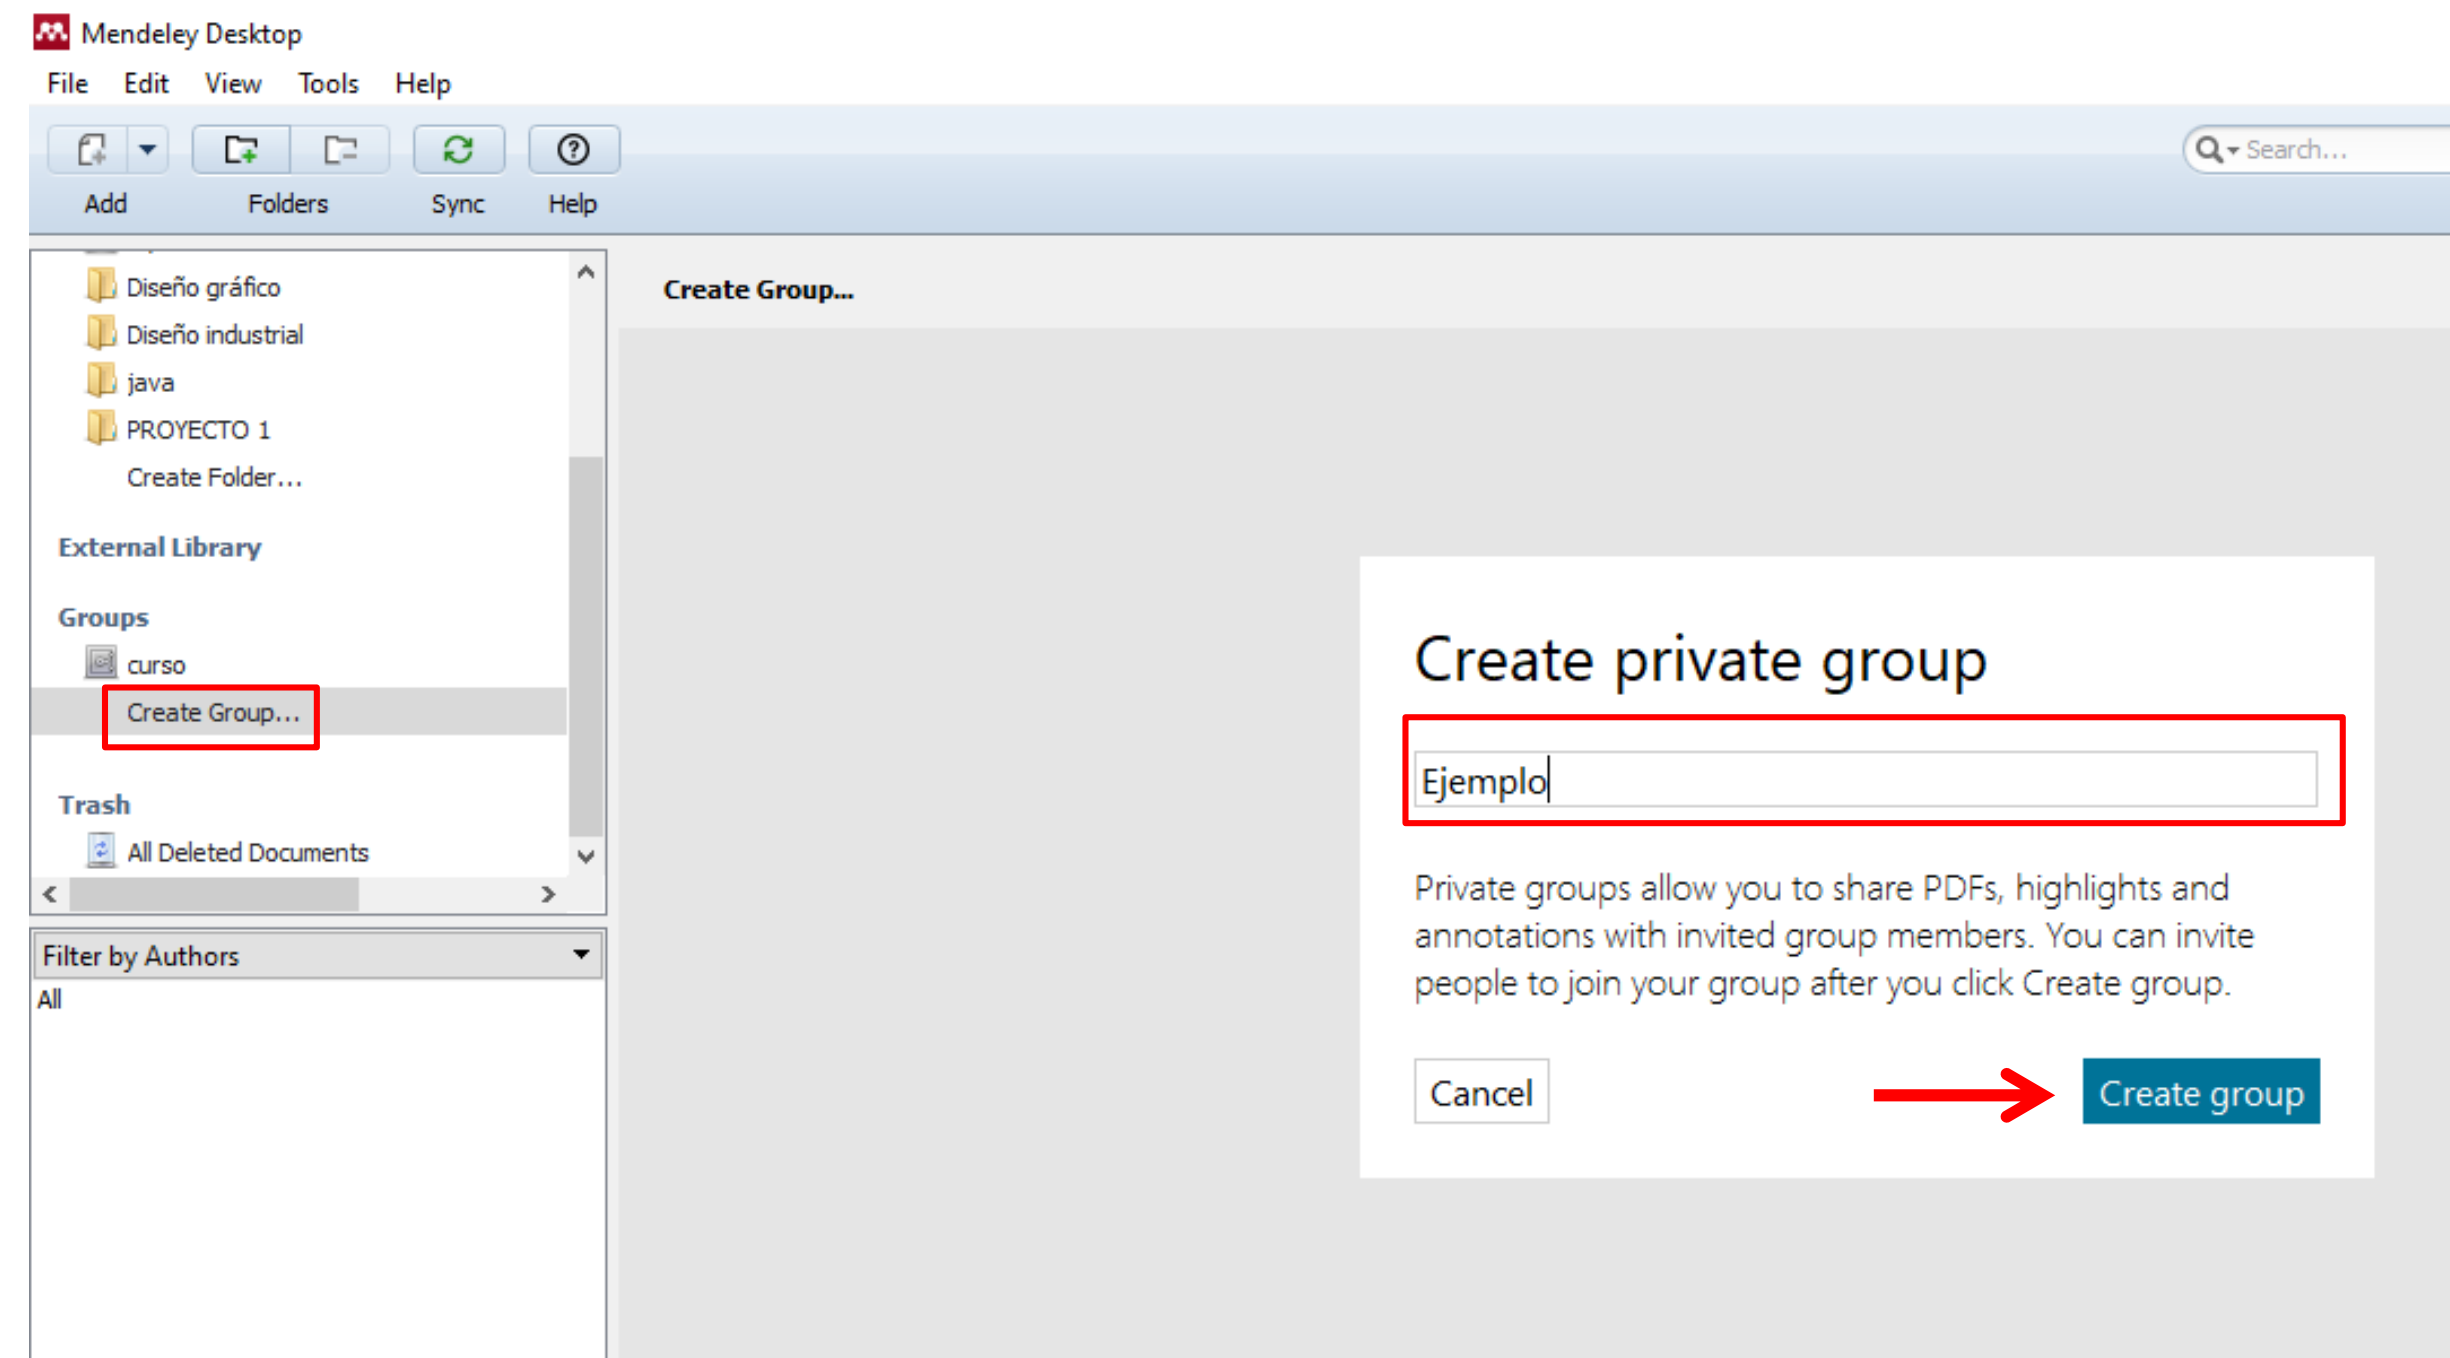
Mendeley Desktop
File Edit View Tools Help
Add Folders Sync Help
Search...

Diseño gráfico
Diseño industrial
java
PROYECTO 1
Create Folder...

External Library

Groups
curso
Create Group...

Trash
All Deleted Documents

Filter by Authors
All

Create Group...

Create private group

Ejemplo

Private groups allow you to share PDFs, highlights and annotations with invited group members. You can invite people to join your group after you click Create group.

Cancel
Create group